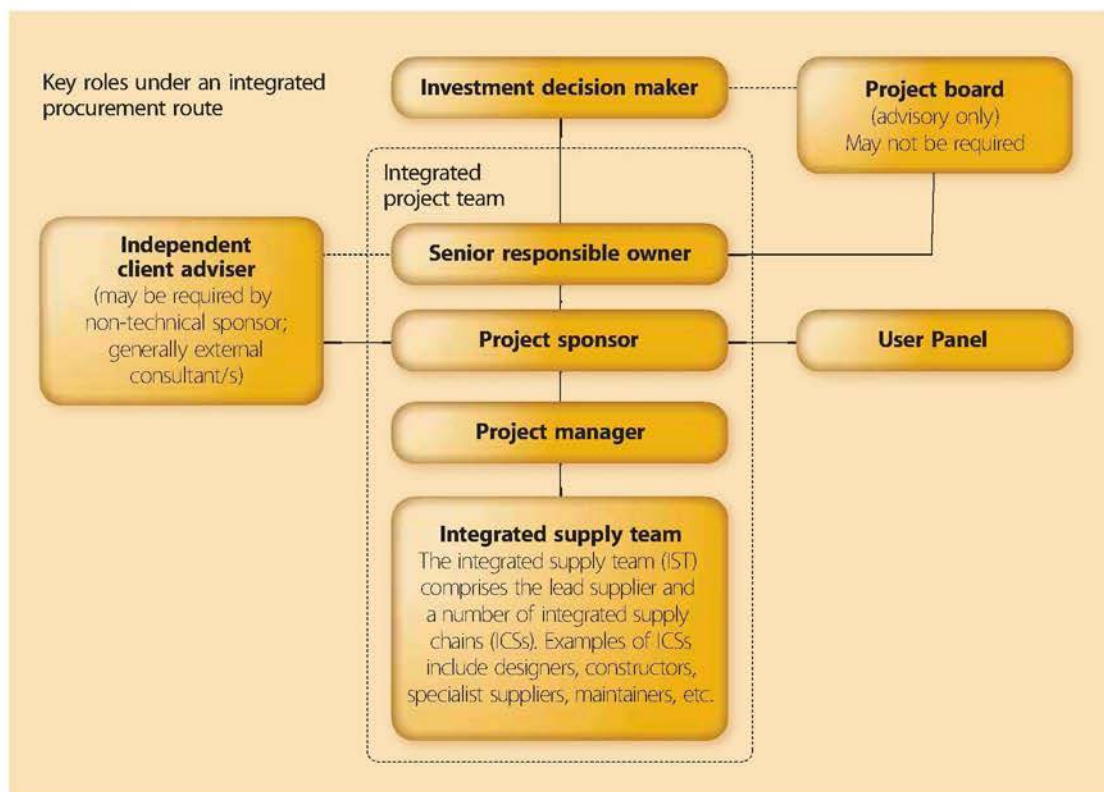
Key roles under an integrated procurement route

Investment decision maker

Project board
(advisory only)
May not be required

Integrated project team

Independent client adviser
(may be required by non-technical sponsor; generally external consultant/s)

Senior responsible owner

Project sponsor

User Panel

Project manager

Integrated supply team
The integrated supply team (IST) comprises the lead supplier and a number of integrated supply chains (ICSs). Examples of ICSs include designers, constructors, specialist suppliers, maintainers, etc.